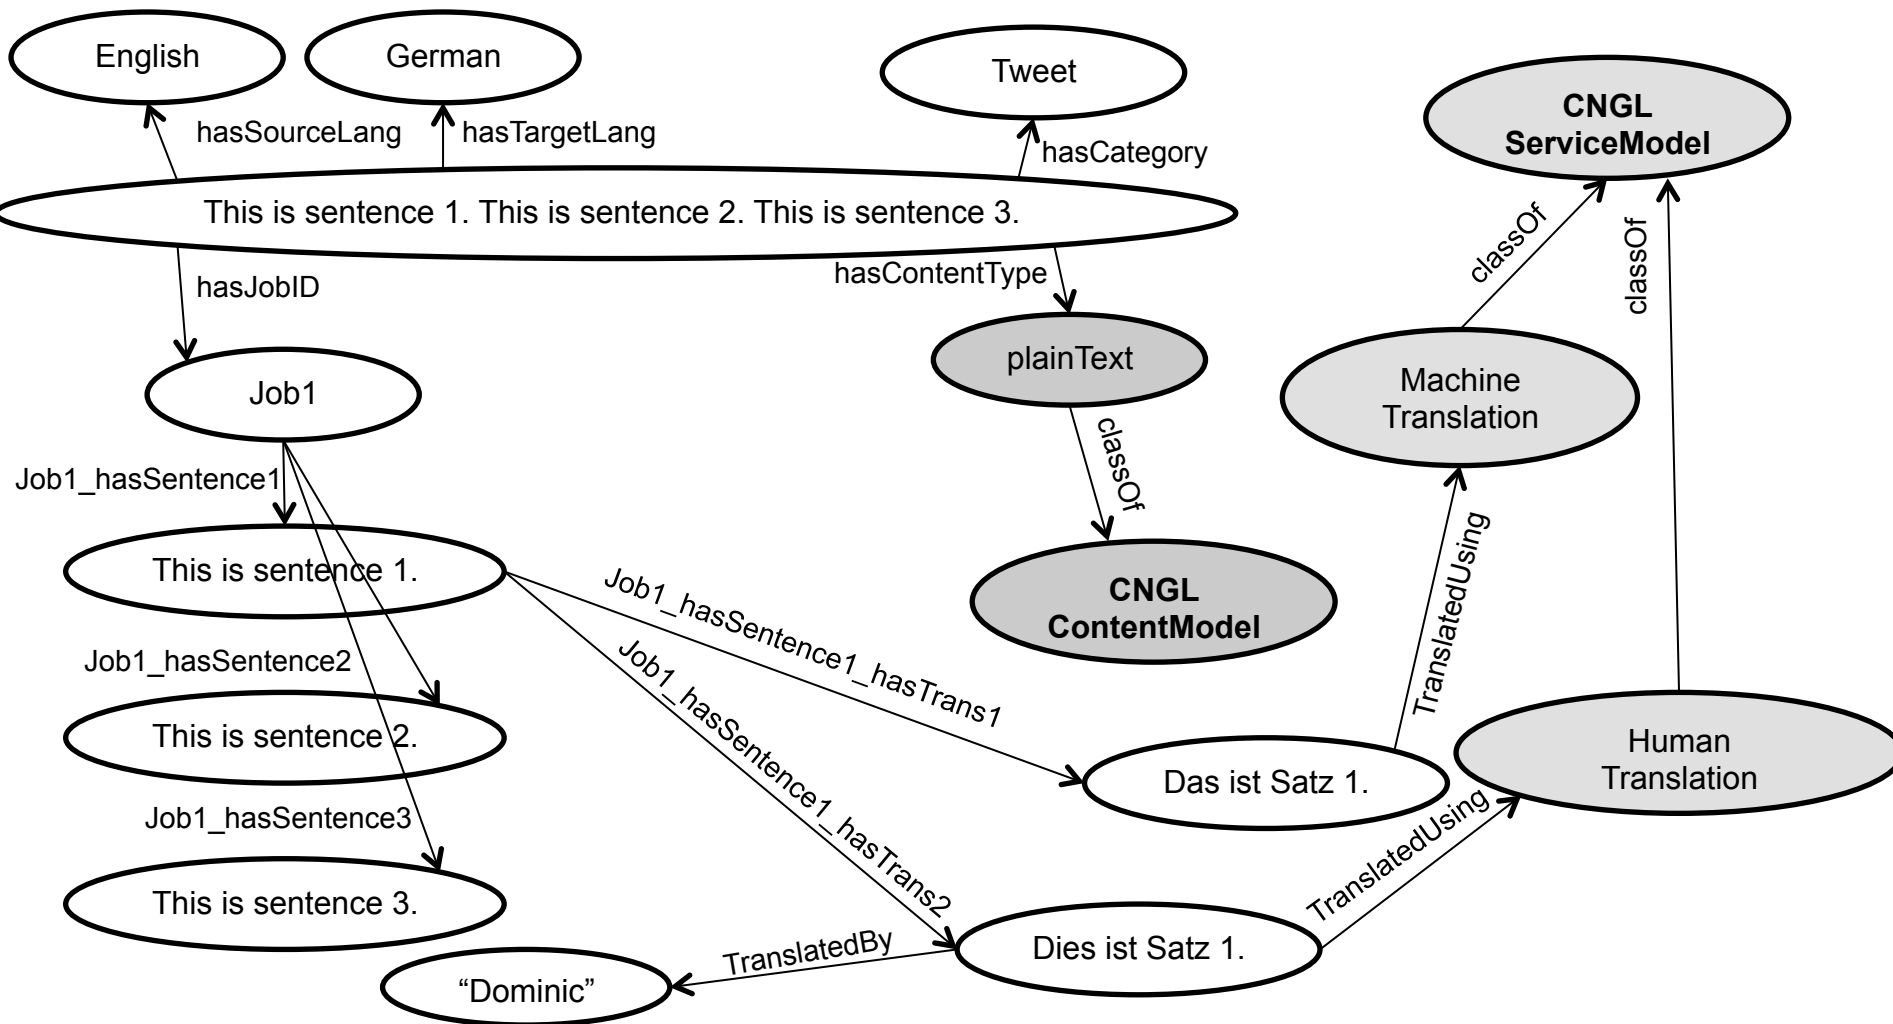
English

German

Tweet

CNGL ServiceModel

hasSourceLang

hasTargetLang

hasCategory

This is sentence 1. This is sentence 2. This is sentence 3.

hasJobID

hasContentType

classOf

classOf

Job1

plainText

Machine Translation

classOf

Job1_hasSentence1

This is sentence 1.

CNGL ContentModel

TranslatedUsing

Job1_hasSentence1_hasTrans1

Job1_hasSentence2

Job1_hasSentence1_hasTrans2

This is sentence 2.

Das ist Satz 1.

Human Translation

Job1_hasSentence3

This is sentence 3.

TranslatedUsing

TranslatedBy

Dies ist Satz 1.

"Dominic"